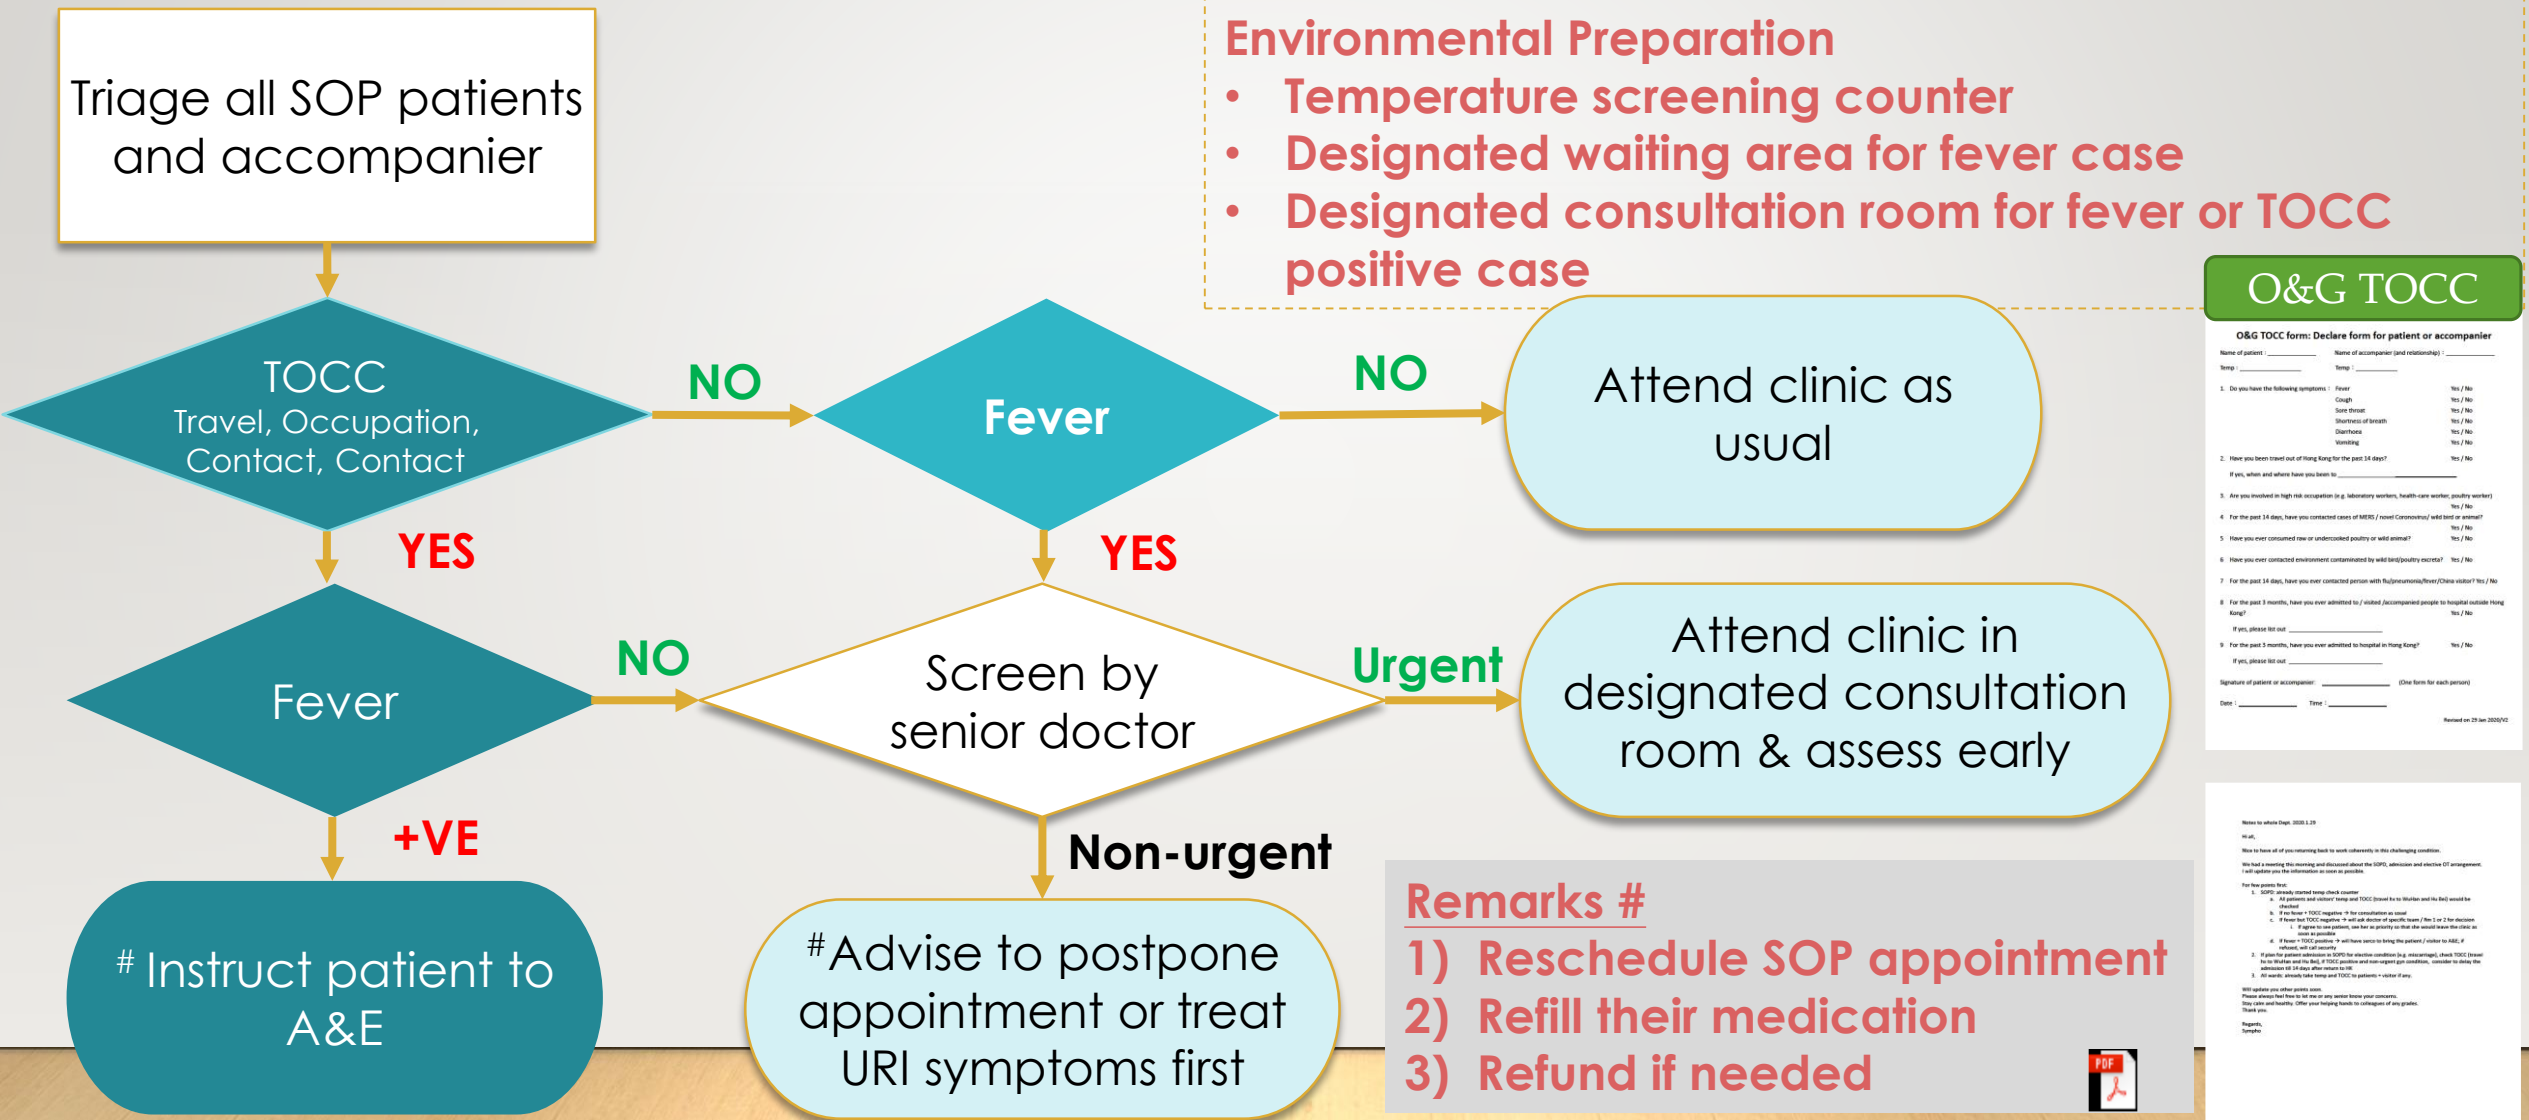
Triage all SOP patients and accompanier

TOCC
Travel, Occupation, Contact, Contact

NO

Fever

NO

Attend clinic as usual

YES

YES

Fever

NO

Screen by senior doctor

Urgent

Attend clinic in designated consultation room & assess early

+VE

Non-urgent

# Instruct patient to A&E

#Advise to postpone appointment or treat URI symptoms first

Environmental Preparation
• Temperature screening counter
• Designated waiting area for fever case
• Designated consultation room for fever or TOCC positive case

O&G TOCC

O&G TOCC form: Declare form for patient or accompanier

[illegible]

Remarks #
1) Reschedule SOP appointment
2) Refill their medication
3) Refund if needed

PDF

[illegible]